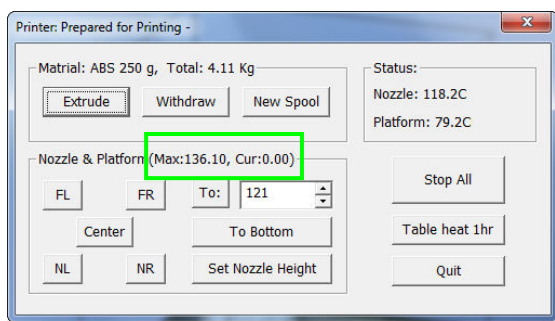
Printer: Prepared for Printing -

Matrial: ABS 250 g, Total: 4.11 Kg

Extrude

Withdraw

New Spool

Status:

Nozzle: 118.2C

Platform: 79.2C

Nozzle & Platform (Max:136.10, Cur:0.00)

FL

FR

To:

121

Center

To Bottom

NL

NR

Set Nozzle Height

Stop All

Table heat 1hr

Quit